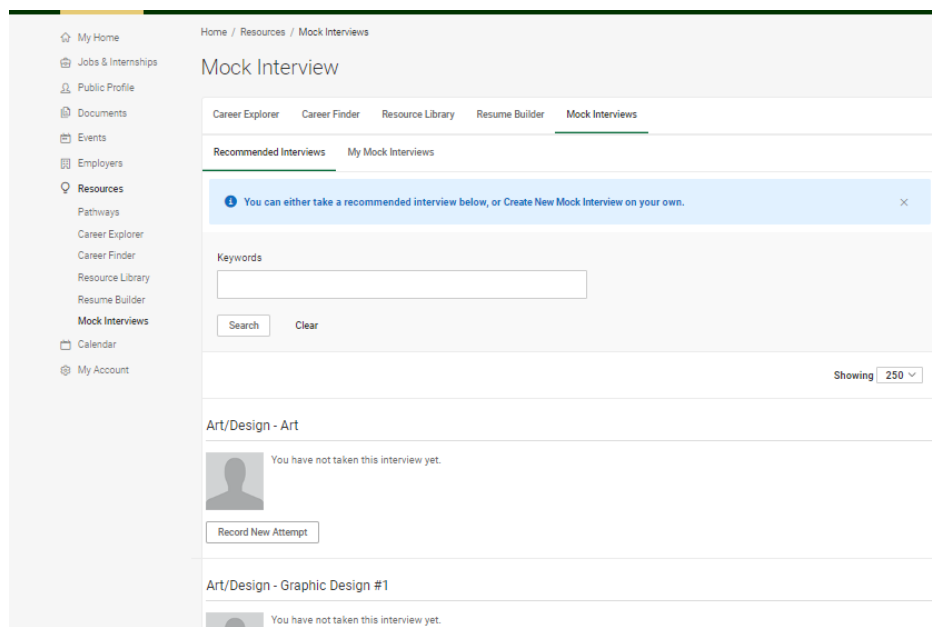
My Home
Jobs & Internships
Public Profile
Documents
Events
Employers
Resources
Pathways
Career Explorer
Career Finder
Resource Library
Resume Builder
Mock Interviews
Calendar
My Account

Home / Resources / Mock Interviews

Mock Interview

Career Explorer Career Finder Resource Library Resume Builder Mock Interviews

Recommended Interviews My Mock Interviews

You can either take a recommended interview below, or Create New Mock Interview on your own.

×

Keywords

Search Clear

Showing 250

Art/Design - Art

You have not taken this interview yet.

Record New Attempt

Art/Design - Graphic Design #1

You have not taken this interview yet.